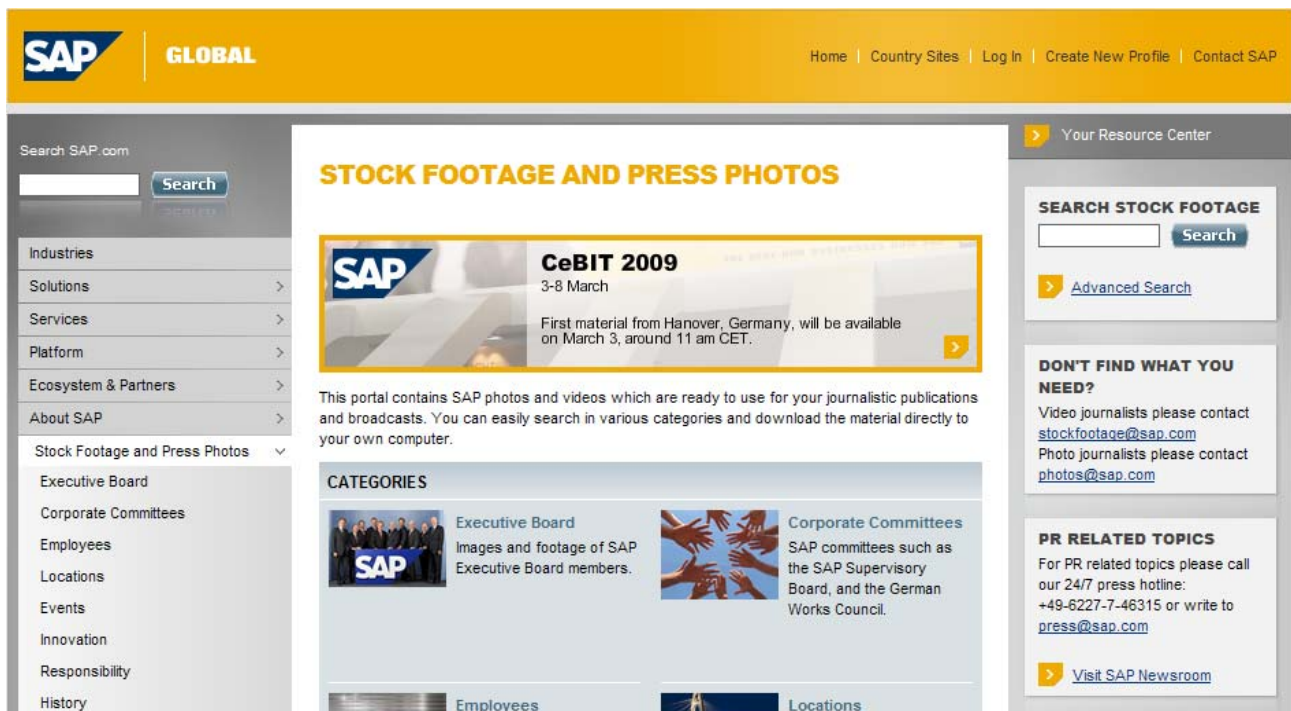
SAP GLOBAL

Home | Country Sites | Log In | Create New Profile | Contact SAP

Search SAP.com

Search

Industries
Solutions
Services
Platform
Ecosystem & Partners
About SAP
Stock Footage and Press Photos
Executive Board
Corporate Committees
Employees
Locations
Events
Innovation
Responsibility
History

STOCK FOOTAGE AND PRESS PHOTOS

SAP

CeBIT 2009
3-8 March

First material from Hanover, Germany, will be available on March 3, around 11 am CET.

This portal contains SAP photos and videos which are ready to use for your journalistic publications and broadcasts. You can easily search in various categories and download the material directly to your own computer.

CATEGORIES

Executive Board
Images and footage of SAP Executive Board members.

SAP

Corporate Committees
SAP committees such as the SAP Supervisory Board, and the German Works Council.

Employees

Locations

Your Resource Center

SEARCH STOCK FOOTAGE

Search

Advanced Search

DON'T FIND WHAT YOU NEED?
Video journalists please contact stockfootage@sap.com
Photo journalists please contact photos@sap.com

PR RELATED TOPICS
For PR related topics please call our 24/7 press hotline: +49-6227-7-46315 or write to press@sap.com

Visit SAP Newsroom